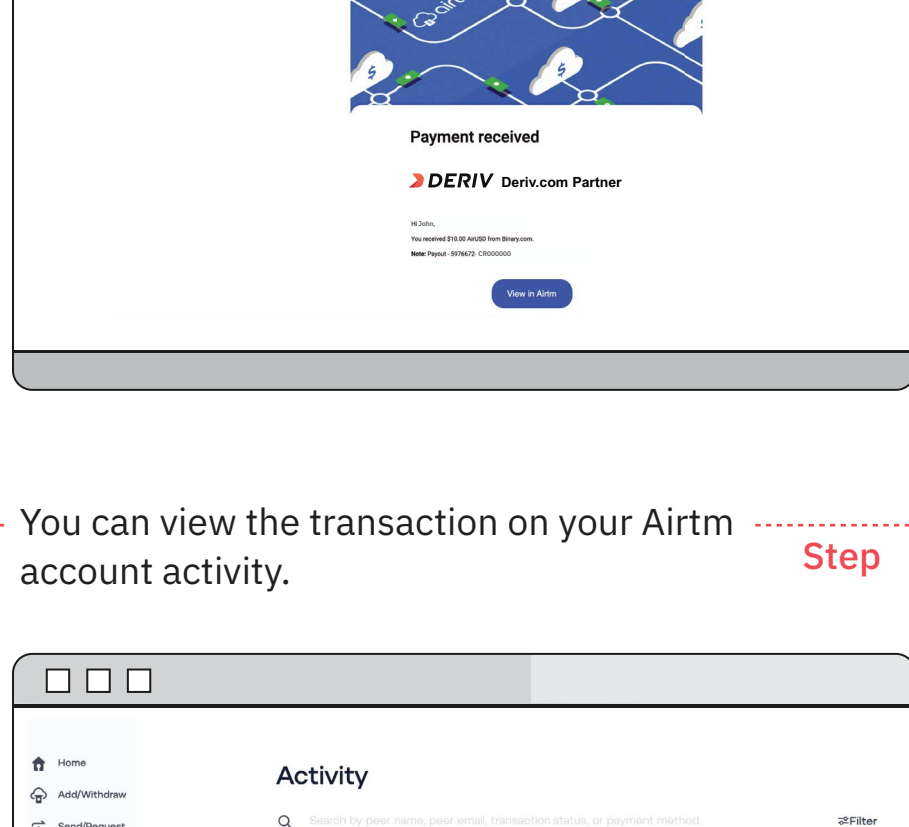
Payment received

DERIV Deriv.com Partner

Hi John,
You received $10.00 AirUSD from Binary.com.
Note: Payout - 5976672- CR000000

View in Airtm

You can view the transaction on your Airtm account activity.

Step

Home
Add/Withdraw
Send/Request

Activity

Search by peer name, peer email, transaction status, or payment method.

Filter